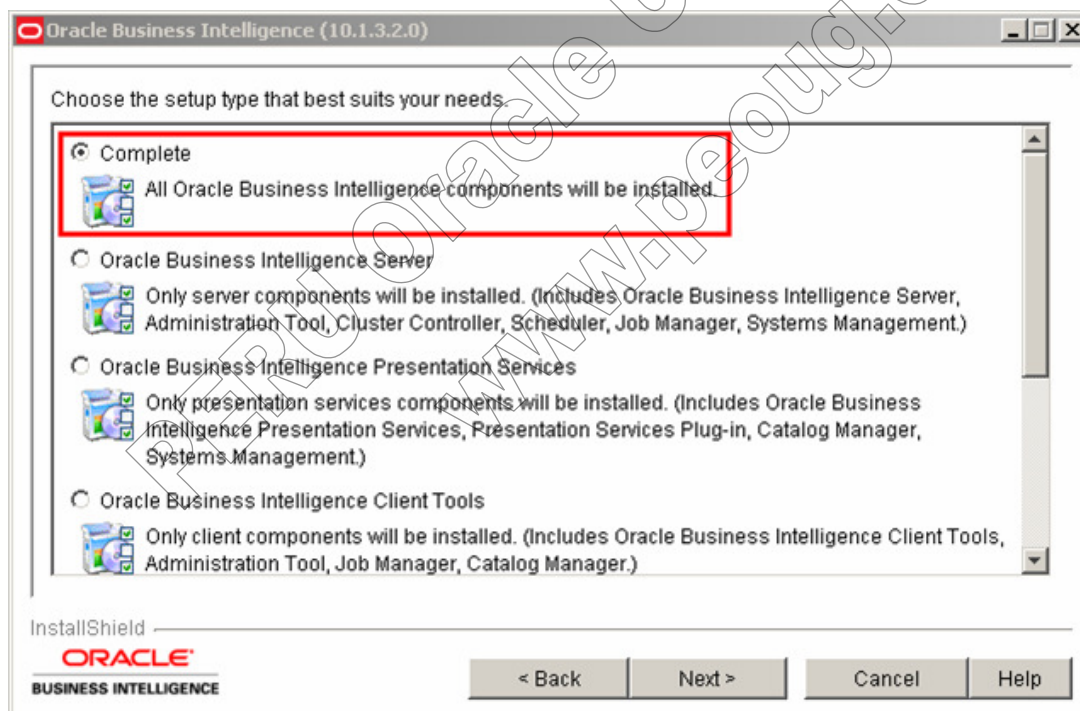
Oracle Business Intelligence (10.1.3.2.0)

PERU Oracle U www.peoug.org

Choose the setup type that best suits your needs.

Complete
All Oracle Business Intelligence components will be installed.

Oracle Business Intelligence Server
Only server components will be installed. (Includes Oracle Business Intelligence Server, Administration Tool, Cluster Controller, Scheduler, Job Manager, Systems Management.)

Oracle Business Intelligence Presentation Services
Only presentation services components will be installed. (Includes Oracle Business Intelligence Presentation Services, Presentation Services Plug-in, Catalog Manager, Systems Management.)

Oracle Business Intelligence Client Tools
Only client components will be installed. (Includes Oracle Business Intelligence Client Tools, Administration Tool, Job Manager, Catalog Manager.)

InstallShield

ORACLE
BUSINESS INTELLIGENCE

< Back
Next >
Cancel
Help